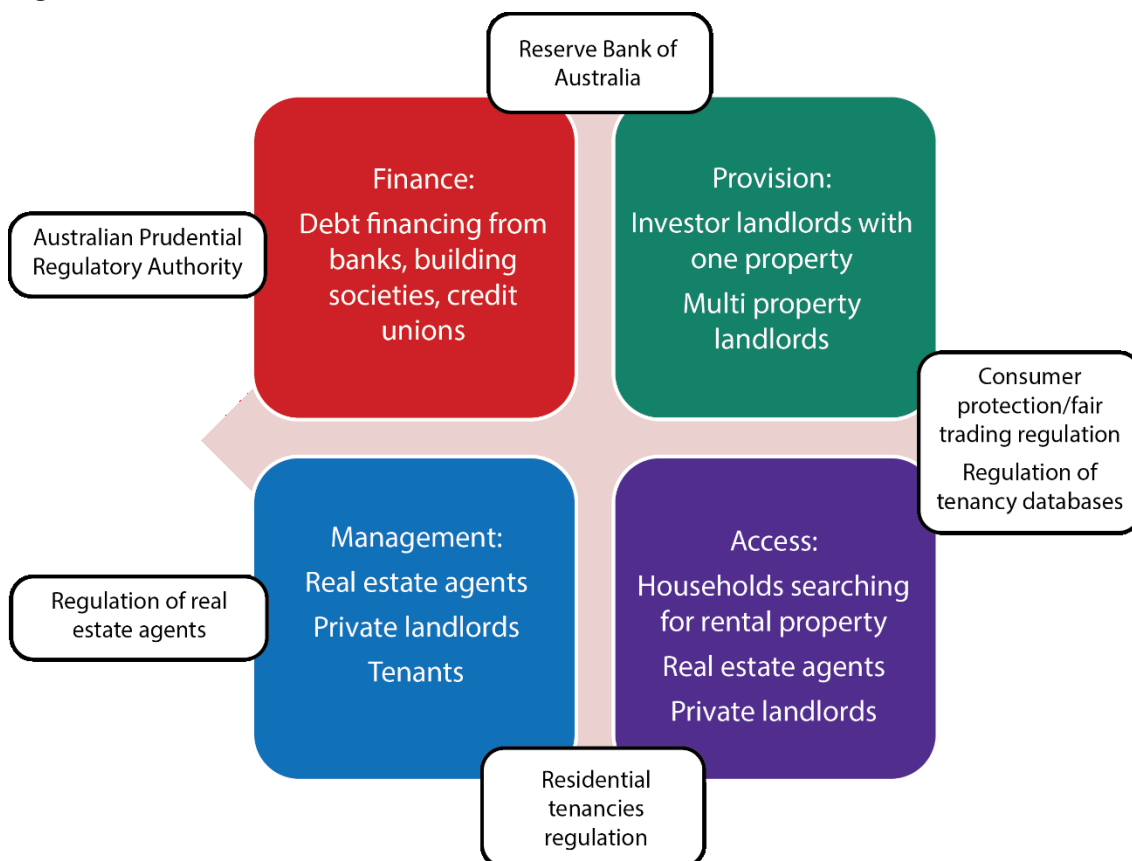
Reserve Bank of Australia

Australian Prudential Regulatory Authority

Finance:
Debt financing from banks, building societies, credit unions

Provision:
Investor landlords with one property
Multi property landlords

Consumer protection/fair trading regulation
Regulation of tenancy databases

Regulation of real estate agents

Management:
Real estate agents
Private landlords
Tenants

Access:
Households searching for rental property
Real estate agents
Private landlords

Residential tenancies regulation